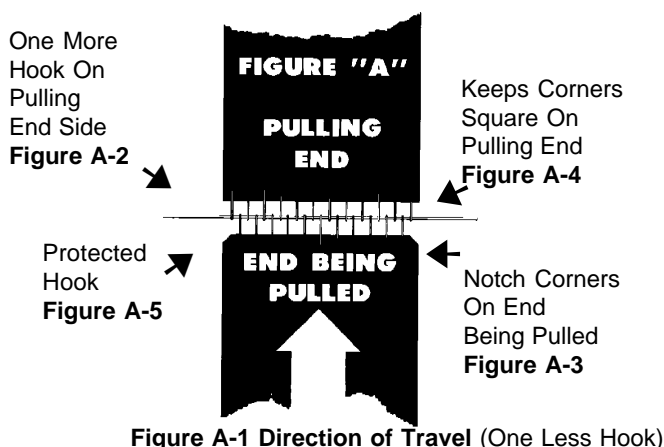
One More Hook On Pulling End Side
**Figure A-2**

FIGURE "A"

PULLING END

Keeps Corners Square On Pulling End
**Figure A-4**

Protected Hook
**Figure A-5**

END BEING PULLED

Notch Corners On End Being Pulled
**Figure A-3**

**Figure A-1 Direction of Travel** (One Less Hook)